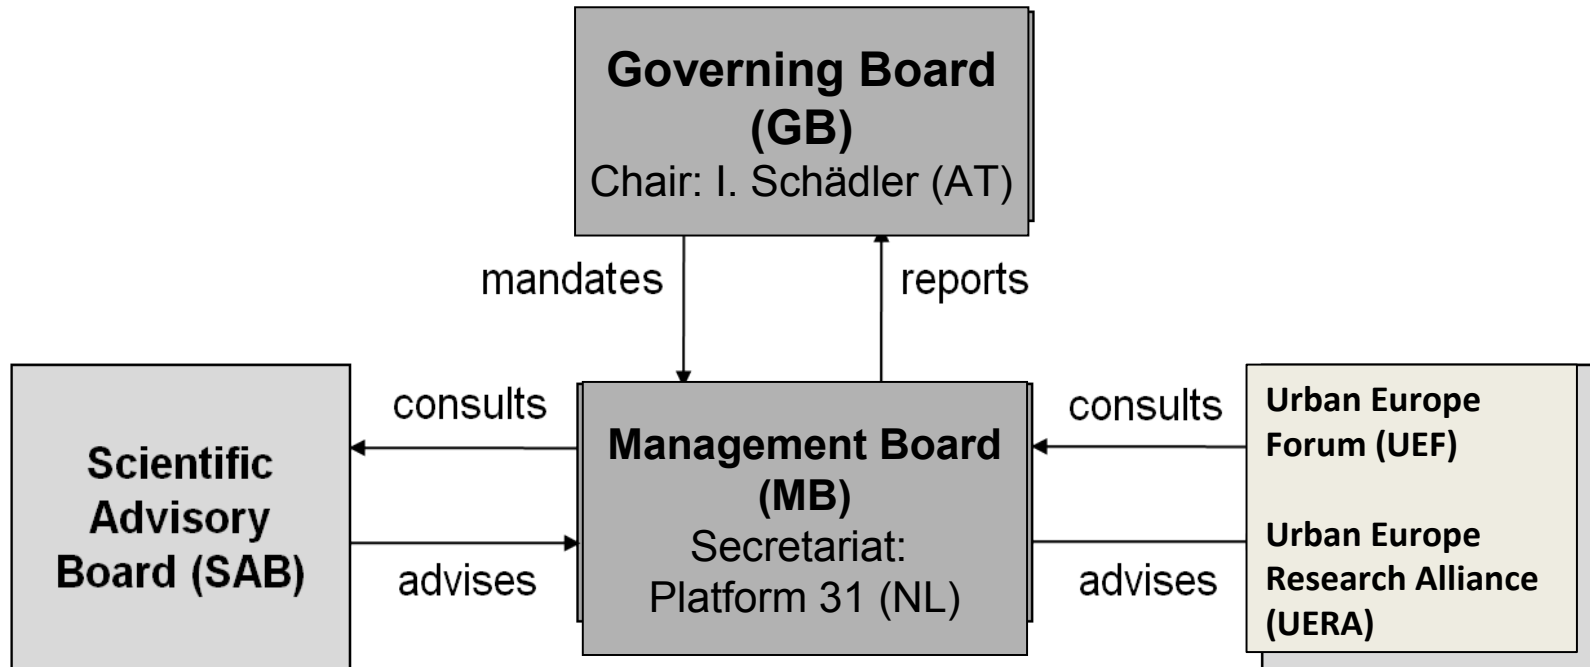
Governing Board (GB)
Chair: I. Schädler (AT)

mandates

reports

Scientific Advisory Board (SAB)

consults

advises

Management Board (MB)
Secretariat: Platform 31 (NL)

consults

advises

Urban Europe Forum (UEF)

Urban Europe Research Alliance (UERA)